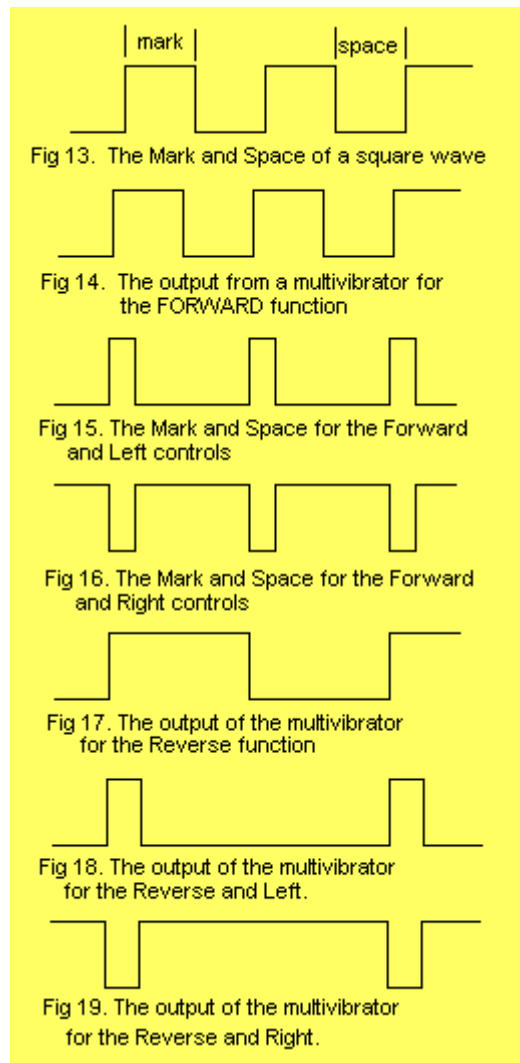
mark

space

Fig 13. The Mark and Space of a square wave

Fig 14. The output from a multivibrator for the FORWARD function

Fig 15. The Mark and Space for the Forward and Left controls

Fig 16. The Mark and Space for the Forward and Right controls

Fig 17. The output of the multivibrator for the Reverse function

Fig 18. The output of the multivibrator for the Reverse and Left.

Fig 19. The output of the multivibrator for the Reverse and Right.